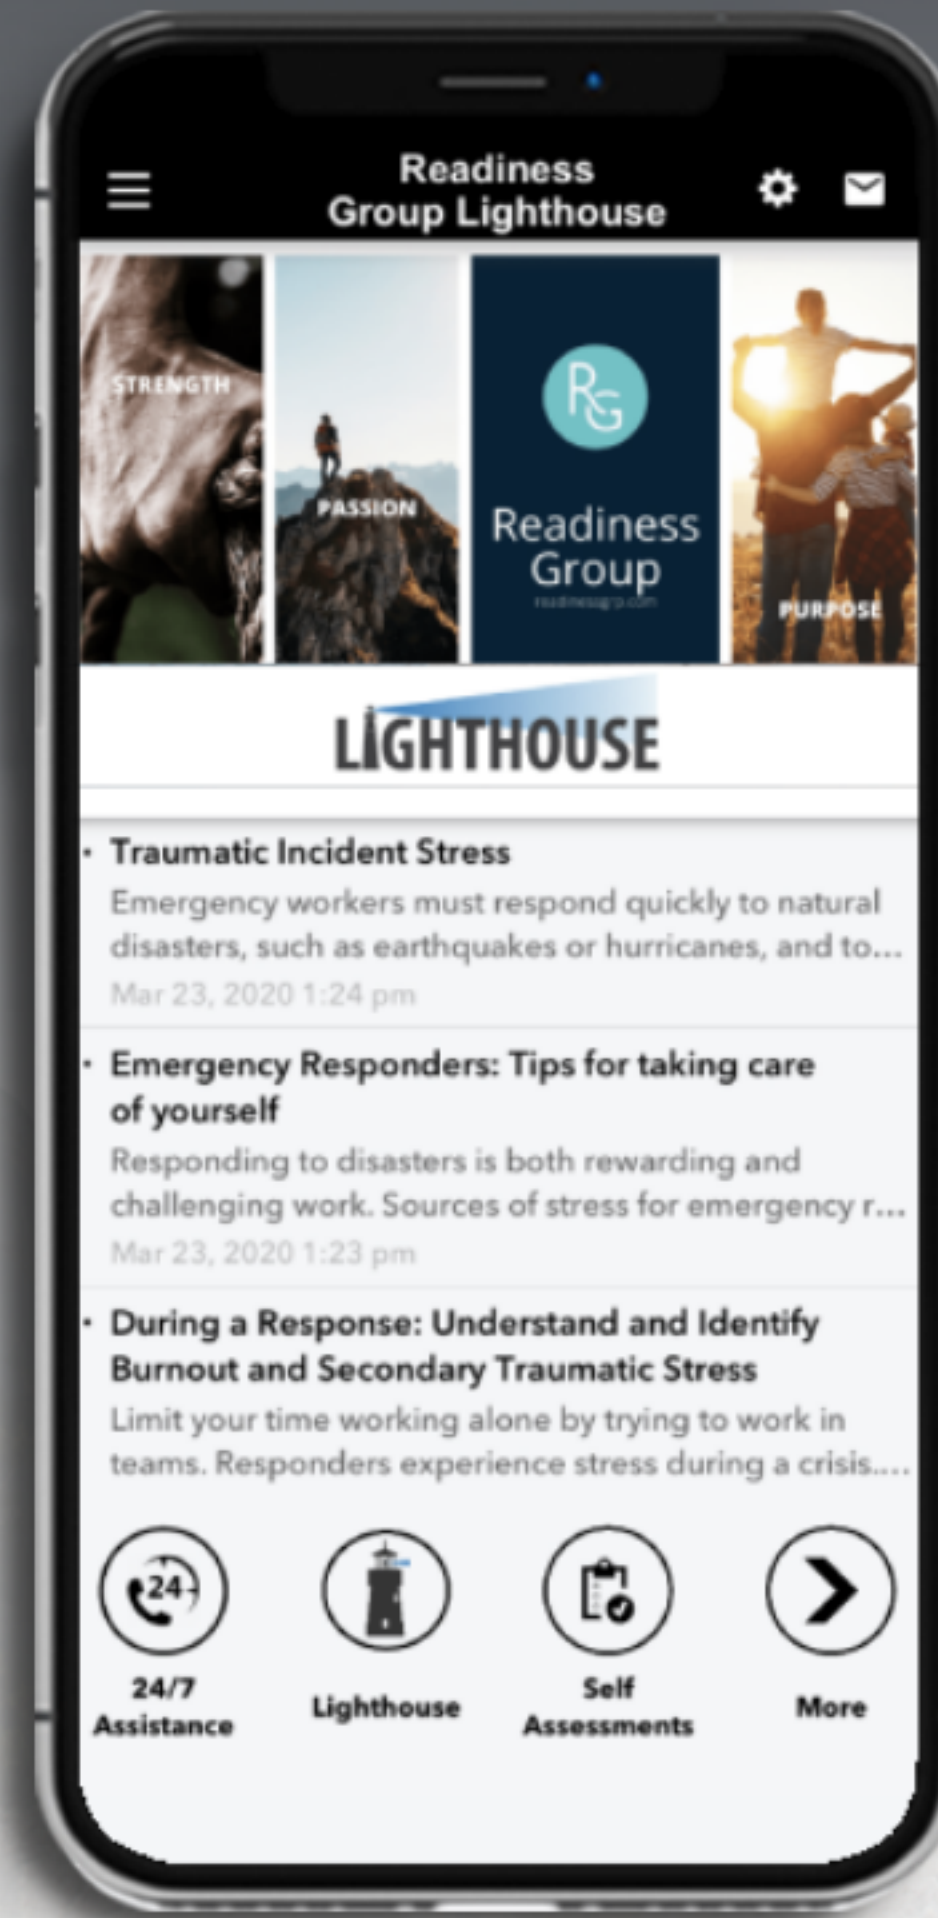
Readiness Group Lighthouse

STRENGTH

PASSION

RG
Readiness Group
readinessgrp.com

PURPOSE

LIGHTHOUSE

Traumatic Incident Stress
Emergency workers must respond quickly to natural disasters, such as earthquakes or hurricanes, and to...
Mar 23, 2020 1:24 pm

Emergency Responders: Tips for taking care of yourself
Responding to disasters is both rewarding and challenging work. Sources of stress for emergency r...
Mar 23, 2020 1:23 pm

During a Response: Understand and Identify Burnout and Secondary Traumatic Stress
Limit your time working alone by trying to work in teams. Responders experience stress during a crisis....

24

24/7 Assistance

Lighthouse

Self Assessments

More